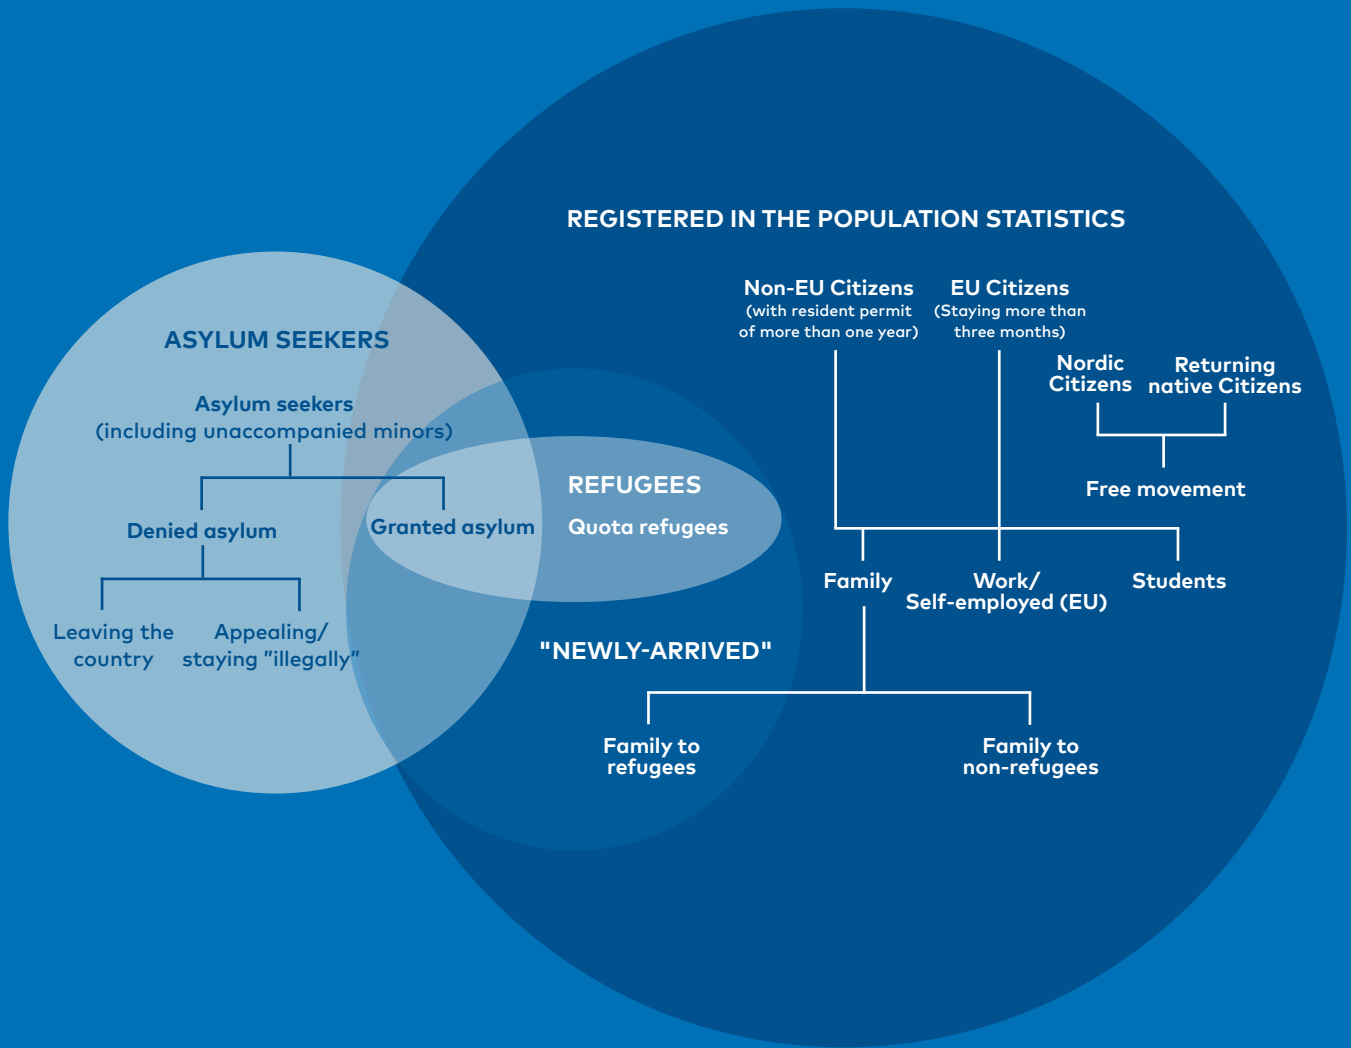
REGISTERED IN THE POPULATION STATISTICS

ASYLUM SEEKERS

Asylum seekers (including unaccompanied minors)

Denied asylum

Granted asylum

Leaving the country

Appealing/ staying "illegally"

REFUGEES

Quota refugees

"NEWLY-ARRIVED"

Non-EU Citizens (with resident permit of more than one year)

EU Citizens (Staying more than three months)

Nordic Citizens

Returning native Citizens

Free movement

Family

Work/ Self-employed (EU)

Students

Family to refugees

Family to non-refugees